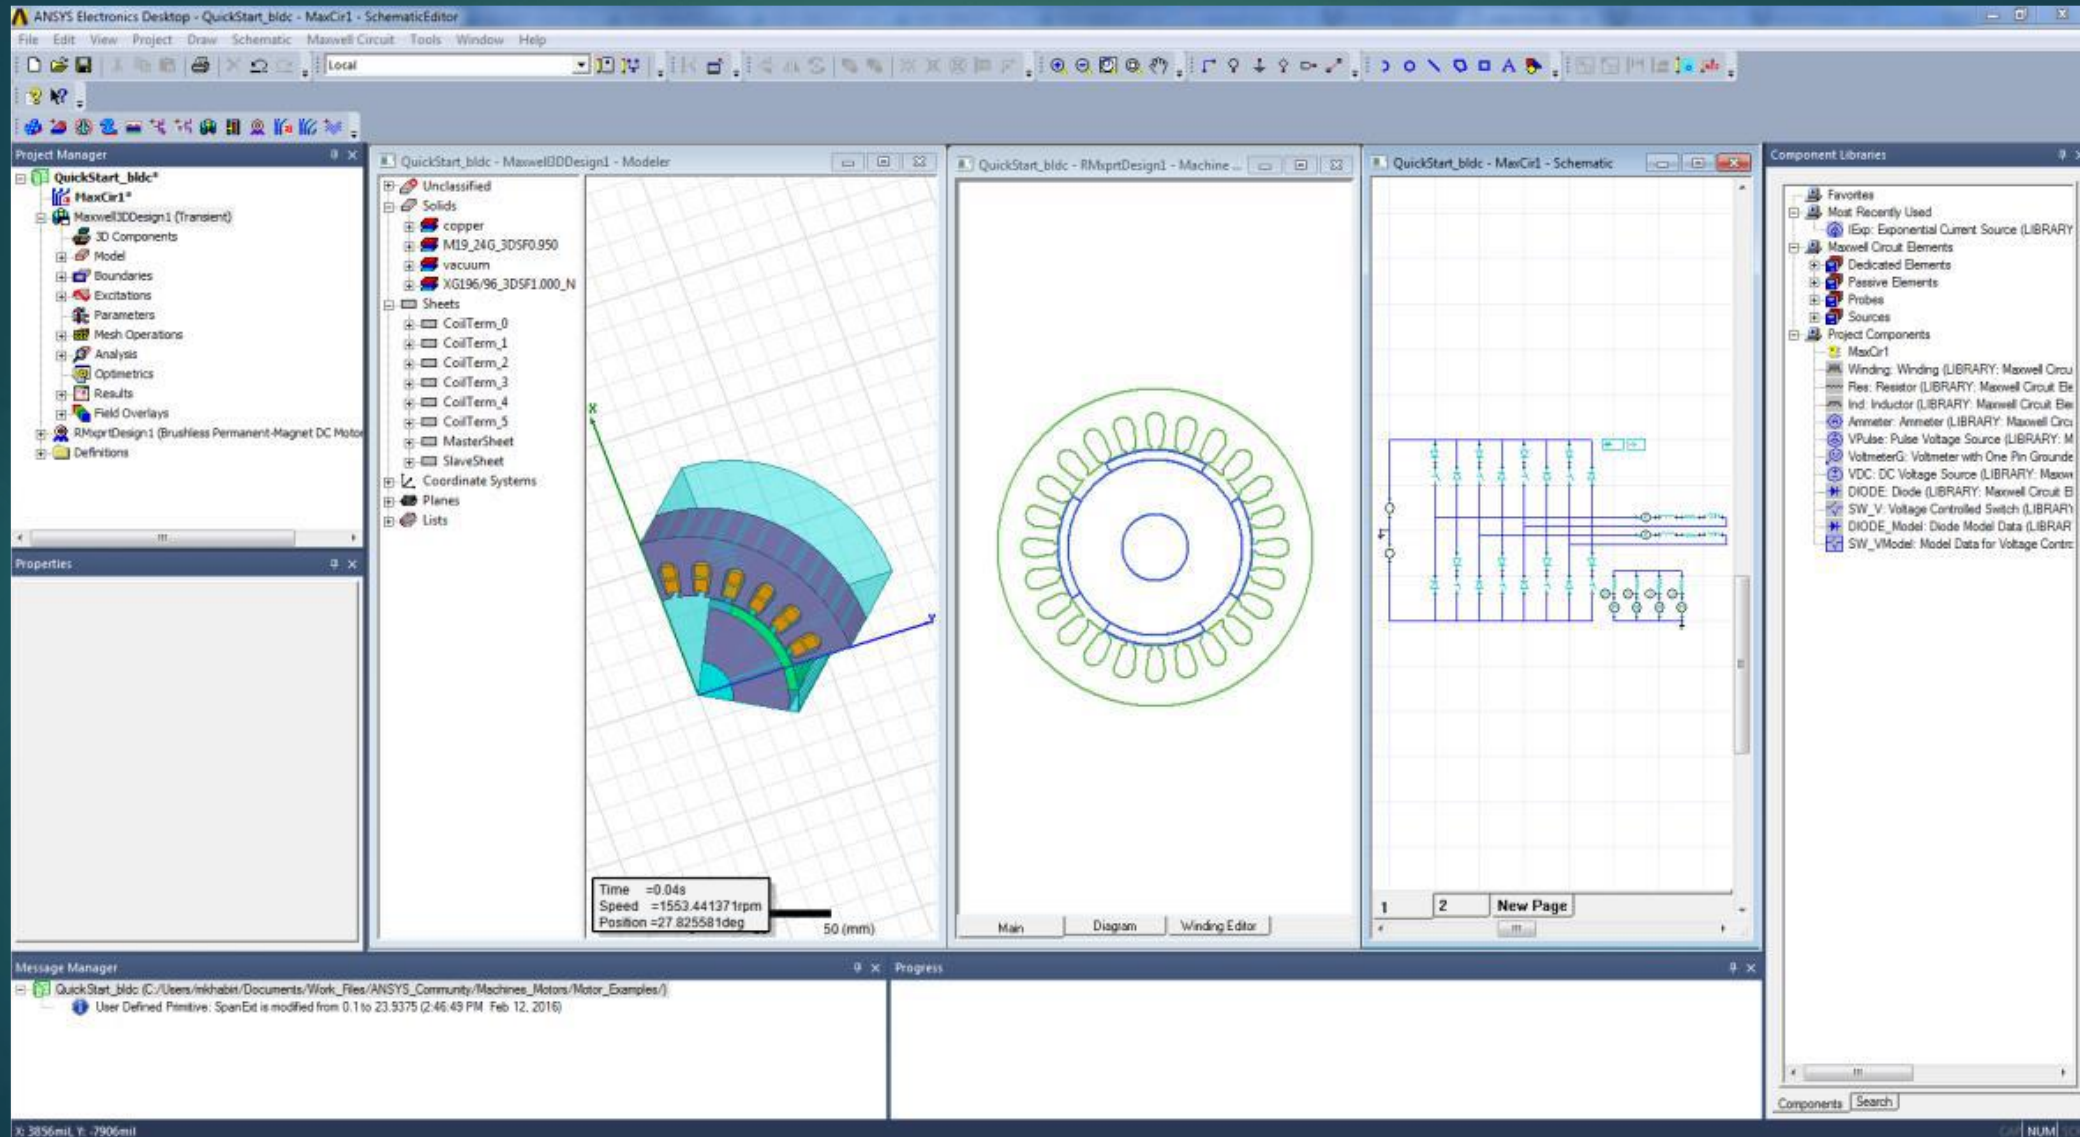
ANSYS Electronics Desktop - QuickStart_bldc - MaxCir1 - SchematicEditor

File Edit View Project Draw Schematic Maxwell Circuit Tools Window Help

Local

Project Manager

QuickStart_bldc*
MaxCir1*
Maxwell3DDesign1 (Transient)
3D Components
Model
Boundaries
Excitations
Parameters
Mesh Operations
Analysis
Optimetrics
Results
Field Overlays
RMxprtDesign1 (Brushless Permanent-Magnet DC Motor
Definitions

Properties

QuickStart_bldc - Maxwell3DDesign1 - Modeler

Unclassified
Solids
copper
M19_24G_3DSF0.950
vacuum
XG196/96_3DSF1.000_N
Sheets
CoilTerm_0
CoilTerm_1
CoilTerm_2
CoilTerm_3
CoilTerm_4
CoilTerm_5
MasterSheet
SlaveSheet
Coordinate Systems
Planes
Lists

Time =0.04s
Speed =1553.441371rpm
Position =27.825581deg

50 (mm)

QuickStart_bldc - RMxprtDesign1 - Machine ...

Main Diagram Winding Editor

QuickStart_bldc - MaxCir1 - Schematic

1 2 New Page

Component Libraries

Favorites
Most Recently Used
IExp: Exponential Current Source (LIBRARY
Maxwell Circuit Elements
Dedicated Elements
Passive Elements
Probes
Sources
Project Components
MaxCir1
Winding: Winding (LIBRARY: Maxwell Circu
Res: Resistor (LIBRARY: Maxwell Circuit Ele
Ind: Inductor (LIBRARY: Maxwell Circuit Ele
Ammeter: Ammeter (LIBRARY: Maxwell Circ
VPulse: Pulse Voltage Source (LIBRARY: M
VoltmeterG: Voltmeter with One Pin Grounde
VDC: DC Voltage Source (LIBRARY: Maxw
DIODE: Diode (LIBRARY: Maxwell Circuit El
SW_V: Voltage Controlled Switch (LIBRARY
DIODE_Model: Diode Model Data (LIBRAR
SW_VModel: Model Data for Voltage Contr

Components Search

Message Manager

QuickStart_bldc (C:/Users/mkhabir/Documents/Work_Files/ANSYS_Community/Machines_Motors/Motor_Examples/)
User Defined Primitive: SpanExt is modified from 0.1 to 23.9375 (2:46:49 PM Feb 12, 2016)

Progress

X: 3856mil, Y: -7906mil

NUM